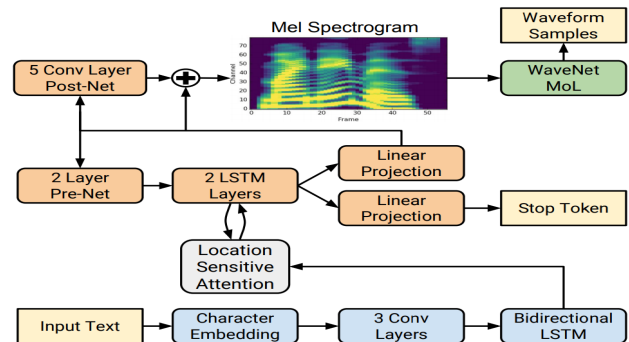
Mel Spectrogram

Waveform Samples

5 Conv Layer Post-Net

Channel

70
60
50
40
30
20
10
0

0 10 20 30 40 50

Frame

WaveNet MoL

2 Layer Pre-Net

2 LSTM Layers

Linear Projection

Linear Projection

Stop Token

Location Sensitive Attention

Input Text

Character Embedding

3 Conv Layers

Bidirectional LSTM